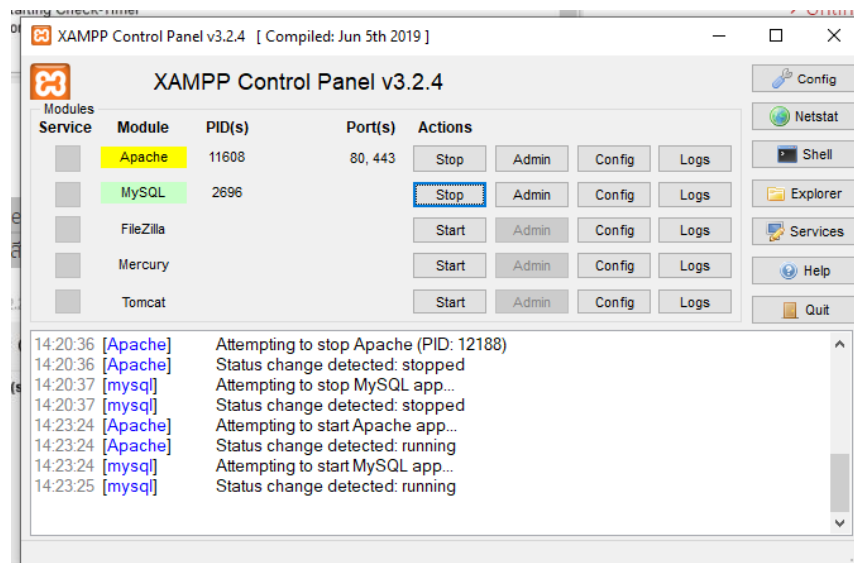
XAMPP Control Panel v3.2.4 [ Compiled: Jun 5th 2019 ]

XAMPP Control Panel v3.2.4

Config
Netstat
Shell
Explorer
Services
Help
Quit

Modules

| Service | Module | PID(s) | Port(s) | Actions | | | |
|---|---|---|---|---|---|---|---|
| | Apache | 11608 | 80, 443 | Stop | Admin | Config | Logs |
| | MySQL | 2696 | | Stop | Admin | Config | Logs |
| | FileZilla | | | Start | Admin | Config | Logs |
| | Mercury | | | Start | Admin | Config | Logs |
| | Tomcat | | | Start | Admin | Config | Logs |

14:20:36 [Apache] Attempting to stop Apache (PID: 12188)
14:20:36 [Apache] Status change detected: stopped
14:20:37 [mysql] Attempting to stop MySQL app...
14:20:37 [mysql] Status change detected: stopped
14:23:24 [Apache] Attempting to start Apache app...
14:23:24 [Apache] Status change detected: running
14:23:24 [mysql] Attempting to start MySQL app...
14:23:25 [mysql] Status change detected: running